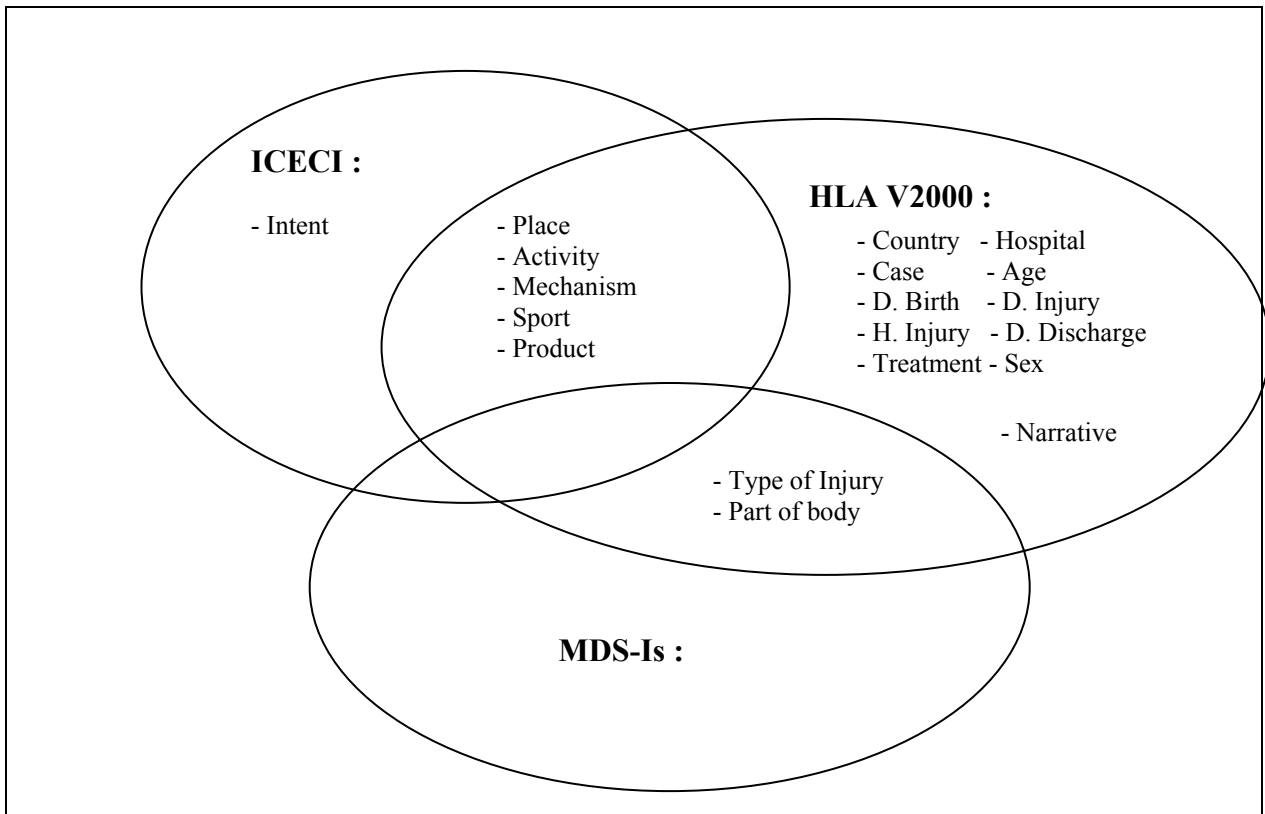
ICECI :

- Intent

- Place
- Activity
- Mechanism
- Sport
- Product

HLA V2000 :

- Country - Hospital
- Case - Age
- D. Birth - D. Injury
- H. Injury - D. Discharge
- Treatment - Sex

- Narrative

- Type of Injury
- Part of body

MDS-Is :